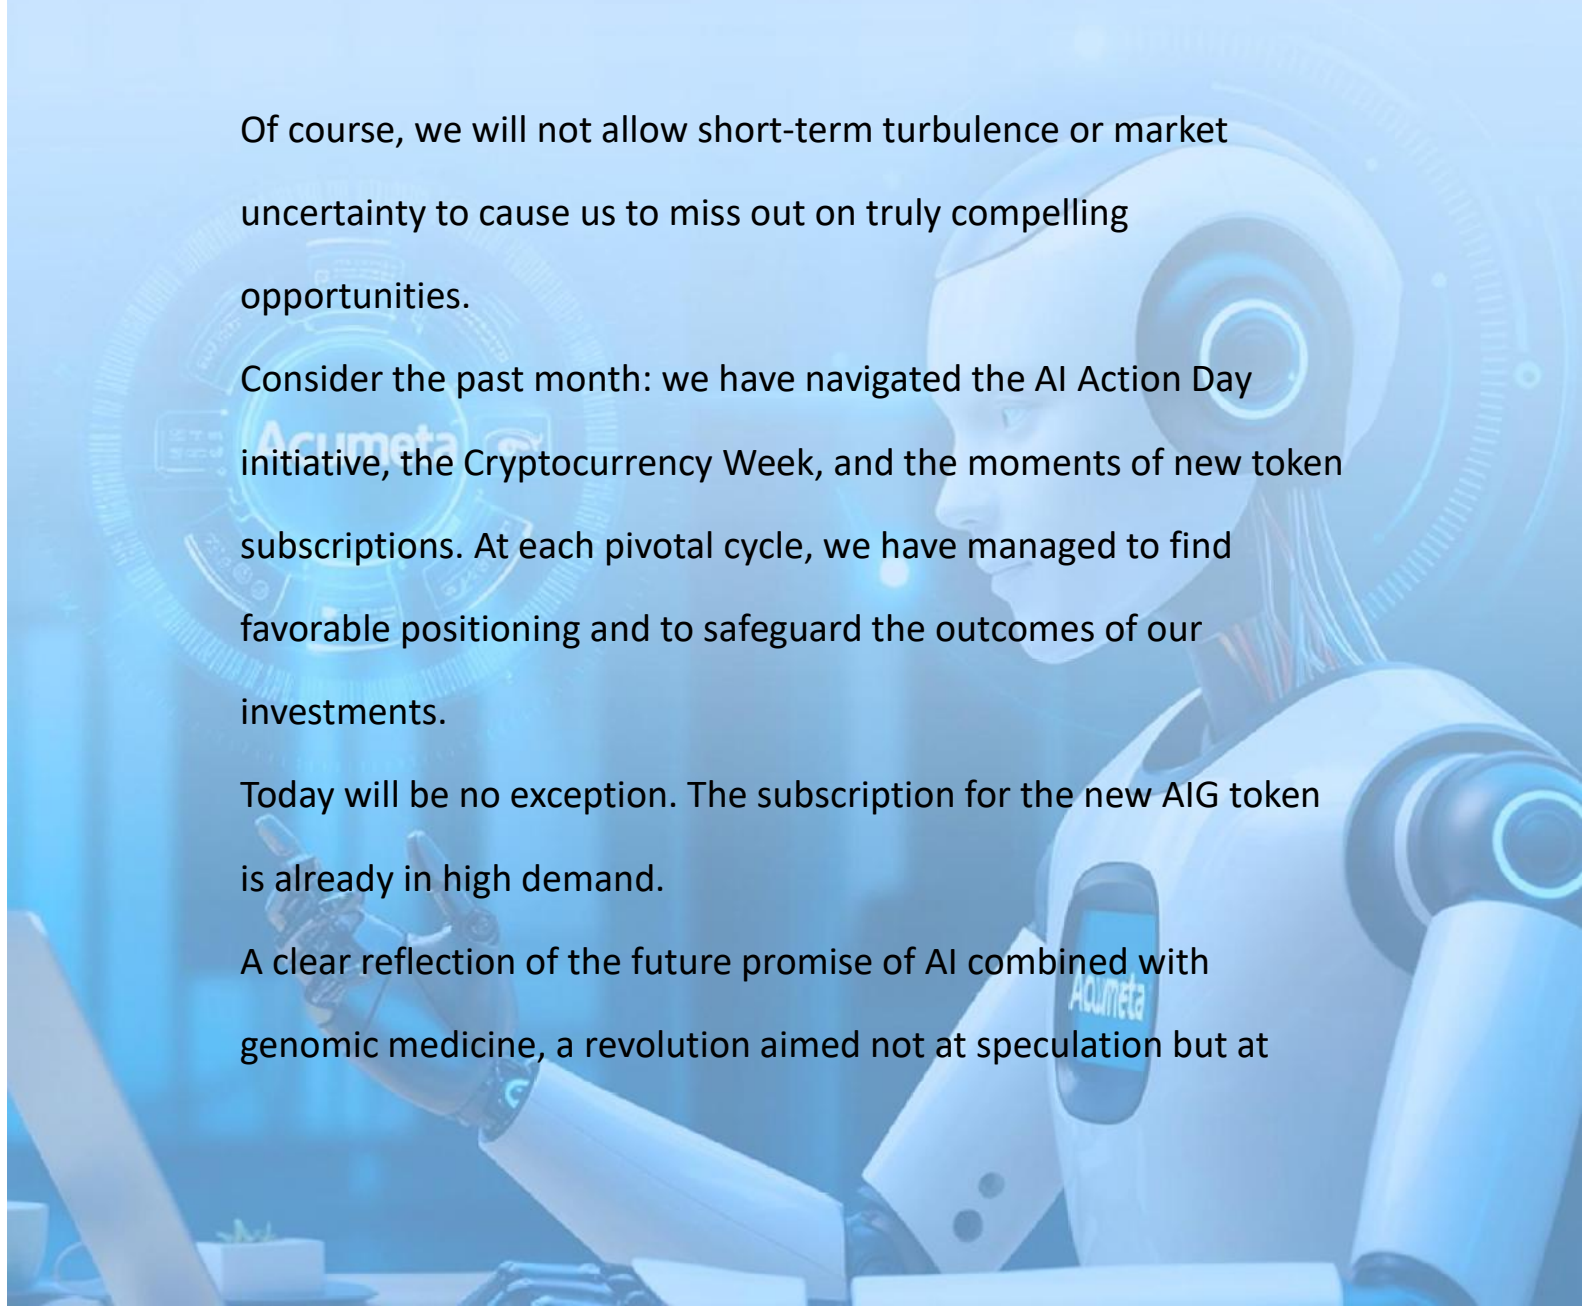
Of course, we will not allow short-term turbulence or market uncertainty to cause us to miss out on truly compelling opportunities.

Consider the past month: we have navigated the AI Action Day initiative, the Cryptocurrency Week, and the moments of new token subscriptions. At each pivotal cycle, we have managed to find favorable positioning and to safeguard the outcomes of our investments.

Today will be no exception. The subscription for the new AIG token is already in high demand.

A clear reflection of the future promise of AI combined with genomic medicine, a revolution aimed not at speculation but at

Acumeta

Acumeta